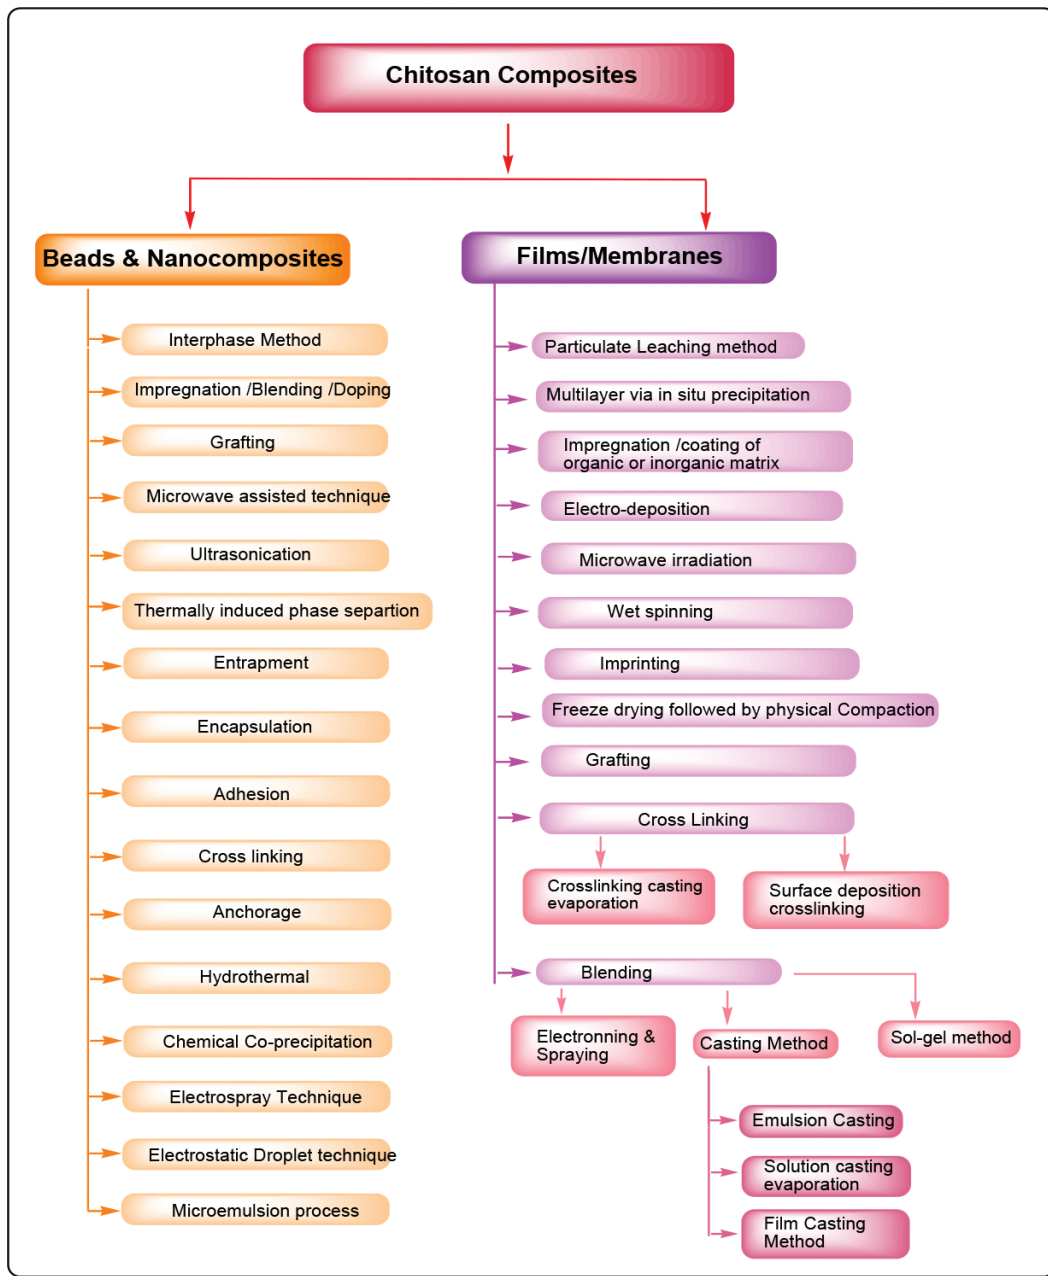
Chitosan Composites

Beads & Nanocomposites

Interphase Method
Impregnation /Blending /Doping
Grafting
Microwave assisted technique
Ultrasonication
Thermally induced phase separtion
Entrapment
Encapsulation
Adhesion
Cross linking
Anchorage
Hydrothermal
Chemical Co-precipitation
Electrospray Technique
Electrostatic Droplet technique
Microemulsion process

Films/Membranes

Particulate Leaching method
Multilayer via in situ precipitation
Impregnation /coating of organic or inorganic matrix
Electro-deposition
Microwave irradiation
Wet spinning
Imprinting
Freeze drying followed by physical Compaction
Grafting
Cross Linking
Crosslinking casting evaporation
Surface deposition crosslinking
Blending
Electronning & Spraying
Casting Method
Sol-gel method
Emulsion Casting
Solution casting evaporation
Film Casting Method